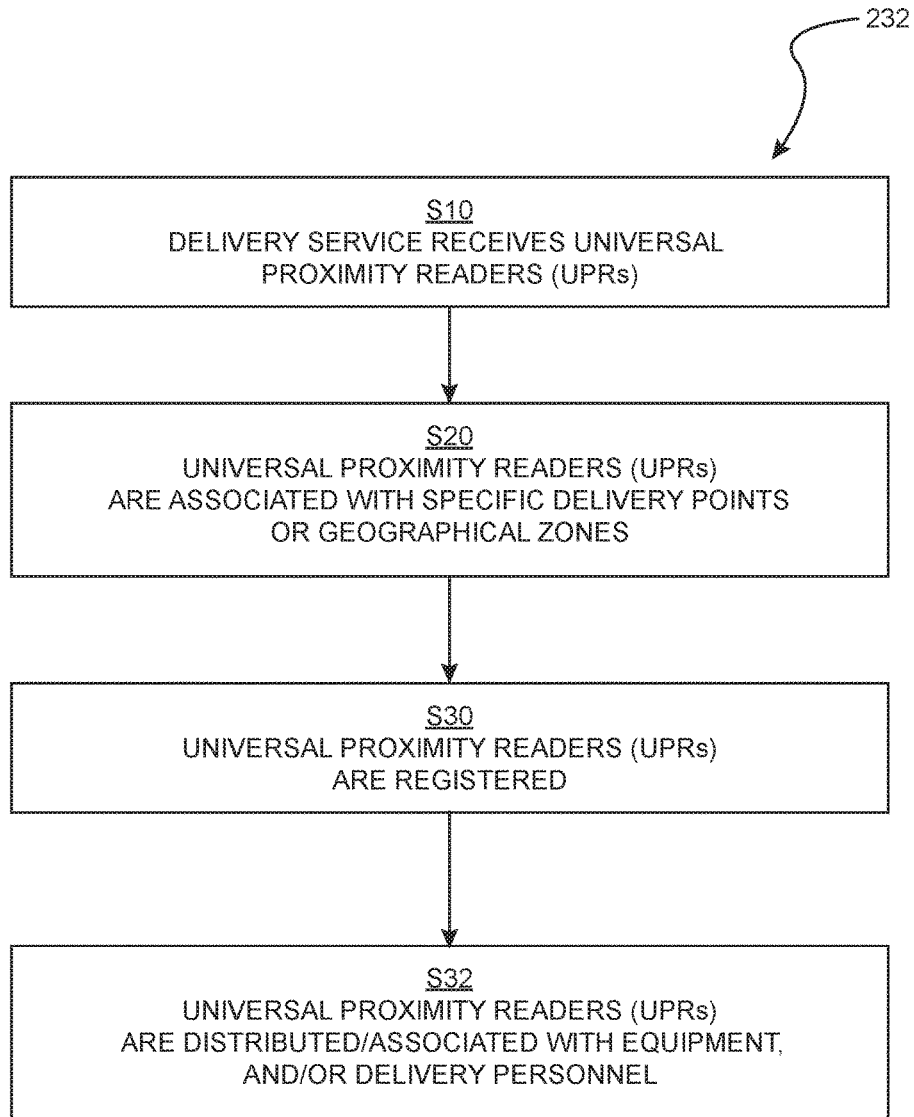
232

S10
DELIVERY SERVICE RECEIVES UNIVERSAL PROXIMITY READERS (UPRs)

S20
UNIVERSAL PROXIMITY READERS (UPRs) ARE ASSOCIATED WITH SPECIFIC DELIVERY POINTS OR GEOGRAPHICAL ZONES

S30
UNIVERSAL PROXIMITY READERS (UPRs) ARE REGISTERED

S32
UNIVERSAL PROXIMITY READERS (UPRs) ARE DISTRIBUTED/ASSOCIATED WITH EQUIPMENT, AND/OR DELIVERY PERSONNEL